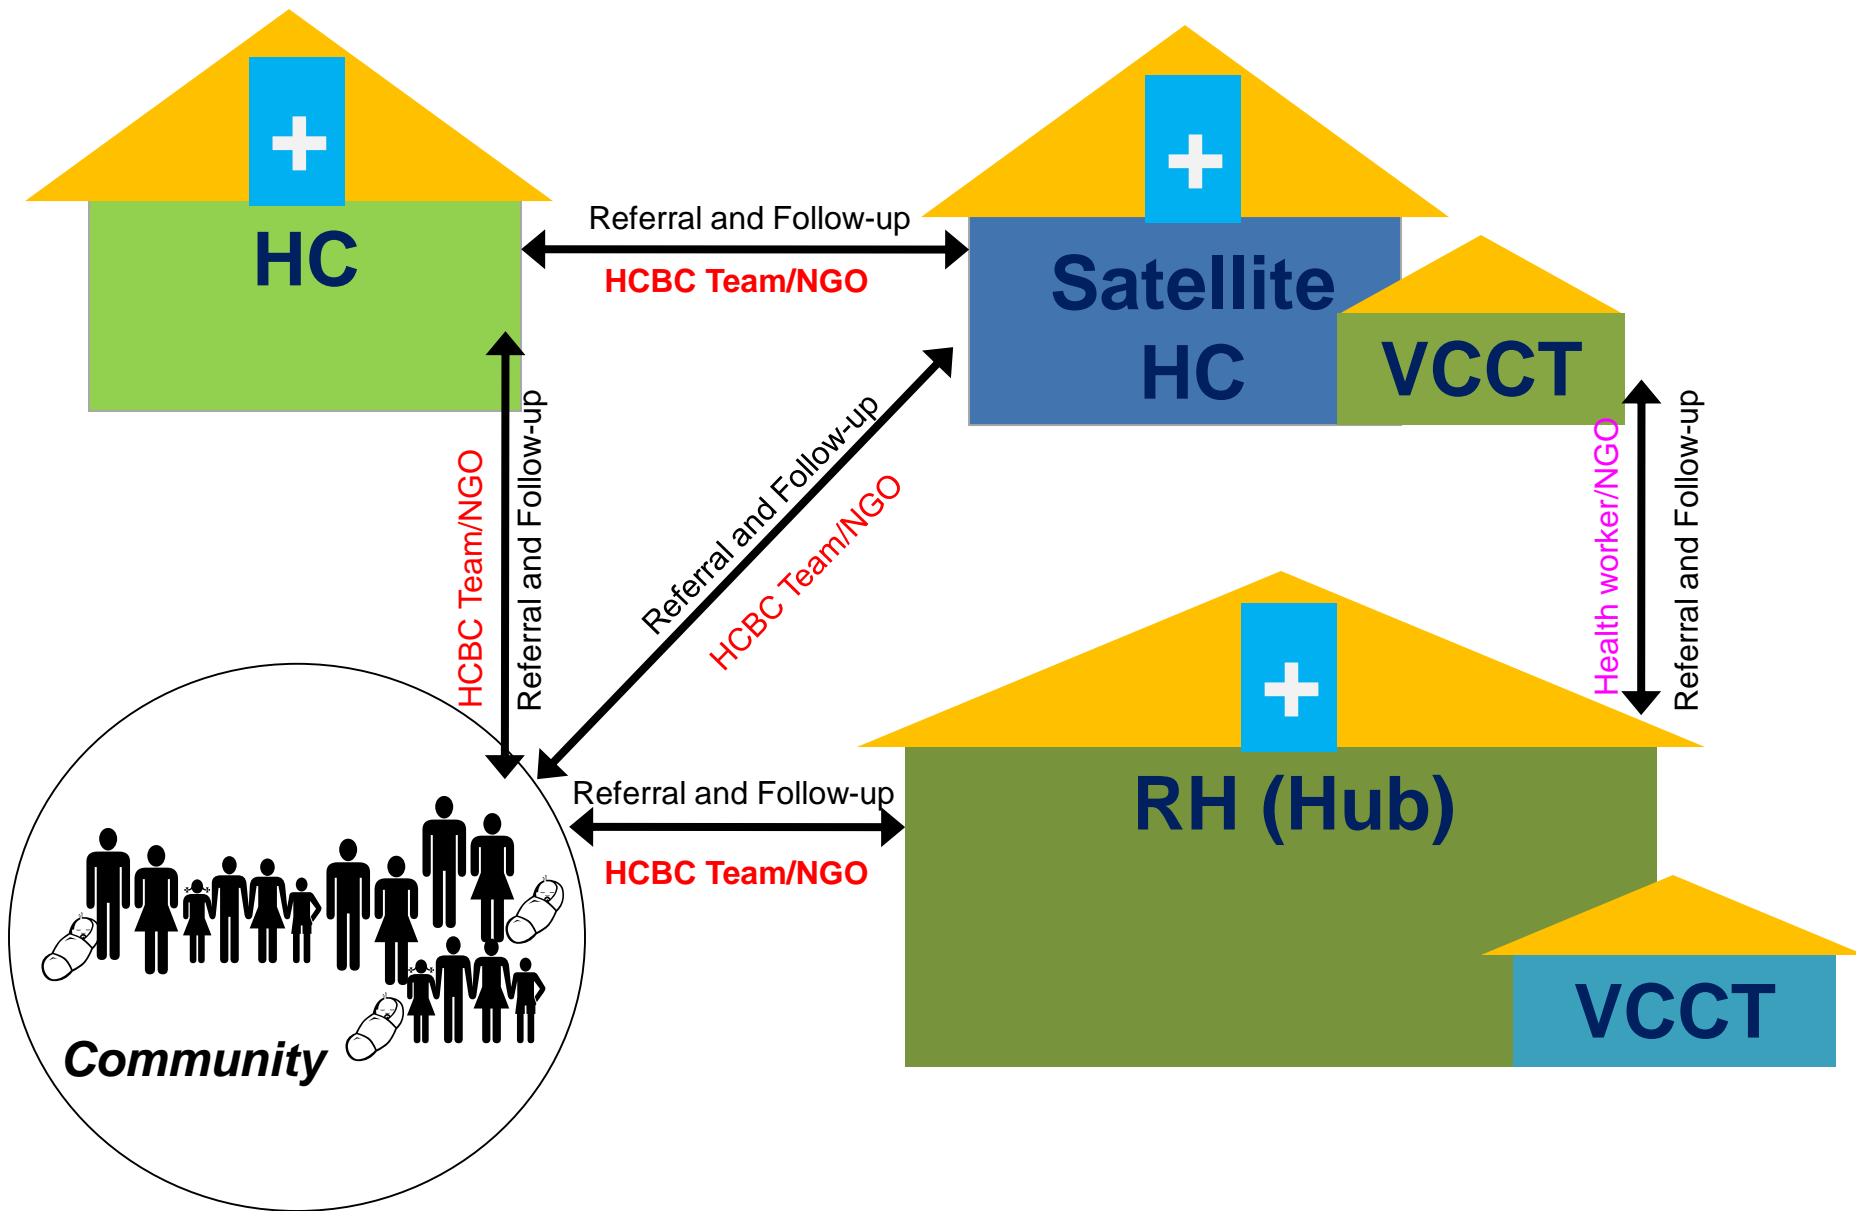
HC

Referral and Follow-up

HCBC Team/NGO

Satellite HC

VCCT

HCBC Team/NGO

Referral and Follow-up

Referral and Follow-up

HCBC Team/NGO

Health worker/NGO

Referral and Follow-up

RH (Hub)

Referral and Follow-up

HCBC Team/NGO

VCCT

Community